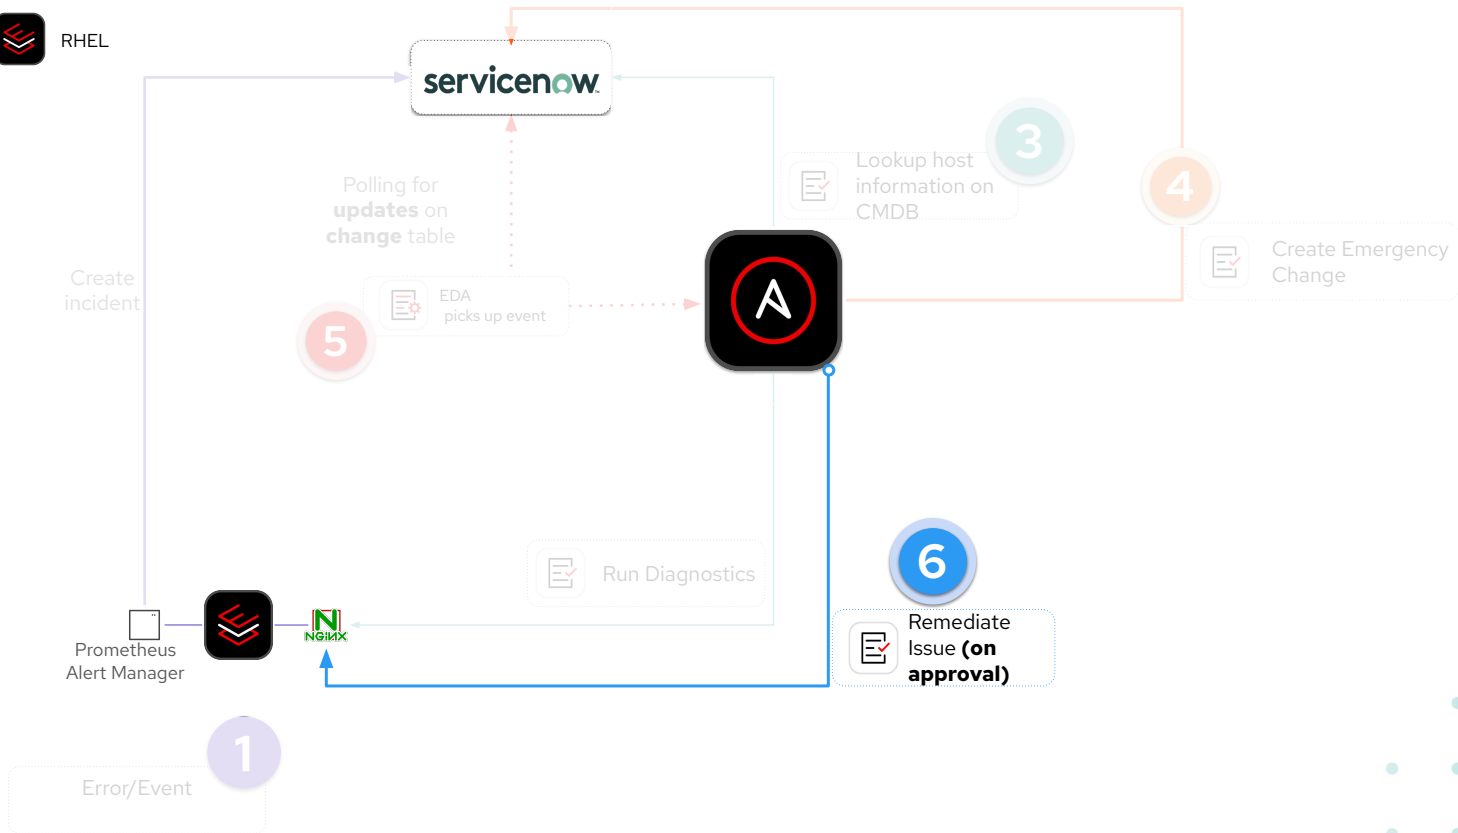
RHEL

servicenow

3

Lookup host information on CMDB

4

Create Emergency Change

Polling for **updates** on **change** table

Create incident

EDA picks up event

5

Run Diagnostics

6

Remediate Issue **(on approval)**

Prometheus Alert Manager

NGINX

1

Error/Event